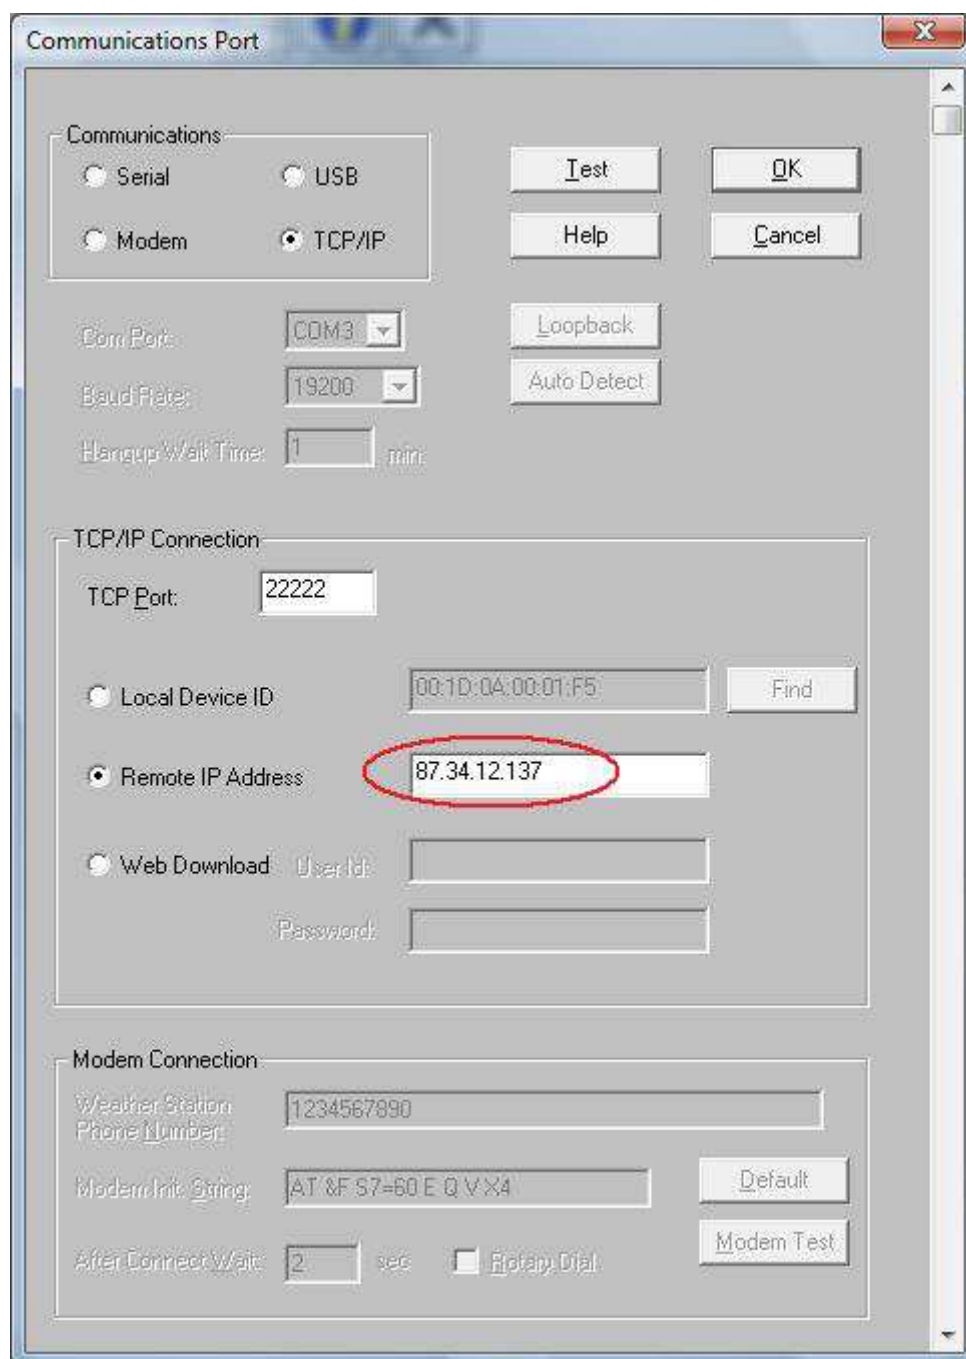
Communications Port

Communications
Serial
USB
Modem
TCP/IP

Test
OK
Help
Cancel

Com Port:
COM3
Baud Rate:
19200
Hangup Wait Time:
1
min

Loopback
Auto Detect

TCP/IP Connection
TCP Port:
22222

Local Device ID
00:1D:0A:00:01:F5
Find

Remote IP Address
87.34.12.137

Web Download
User Id:
Password:

Modem Connection
Weather Station Phone Number:
1234567890
Modem Init String:
AT &F S7=60 E Q V X4
Default
After Connect Wait:
2
sec
Rotary Dial
Modem Test